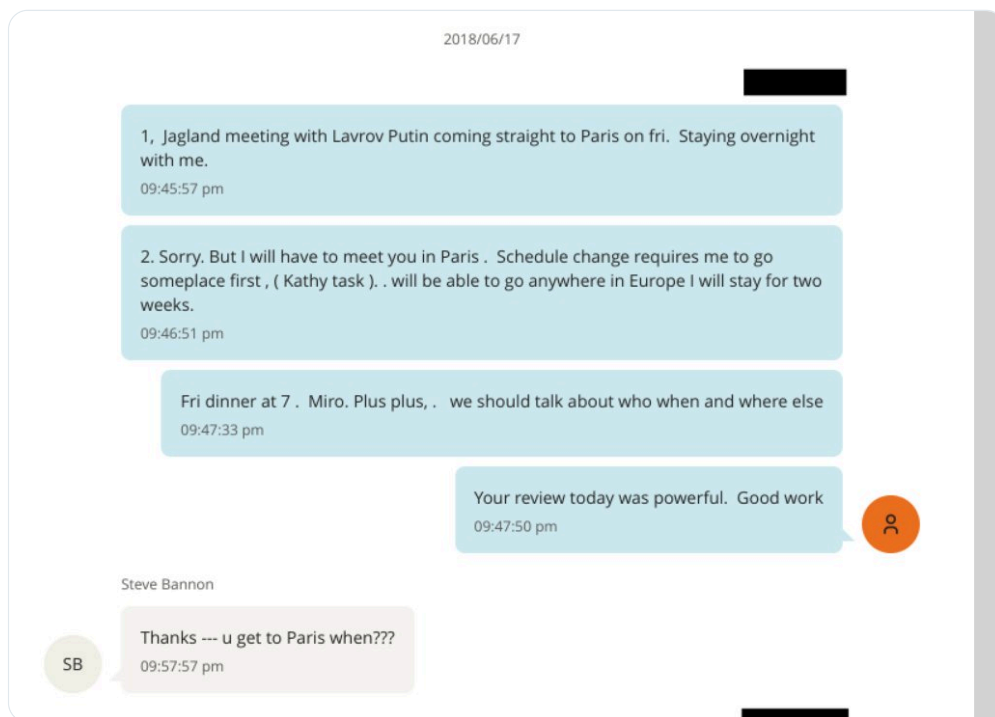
2018/06/17

1, Jagland meeting with Lavrov Putin coming straight to Paris on fri. Staying overnight with me.
09:45:57 pm

2. Sorry. But I will have to meet you in Paris . Schedule change requires me to go someplace first , ( Kathy task ). . will be able to go anywhere in Europe I will stay for two weeks.
09:46:51 pm

Fri dinner at 7 . Miro. Plus plus, . we should talk about who when and where else
09:47:33 pm

Your review today was powerful. Good work
09:47:50 pm

Steve Bannon

SB

Thanks --- u get to Paris when???
09:57:57 pm